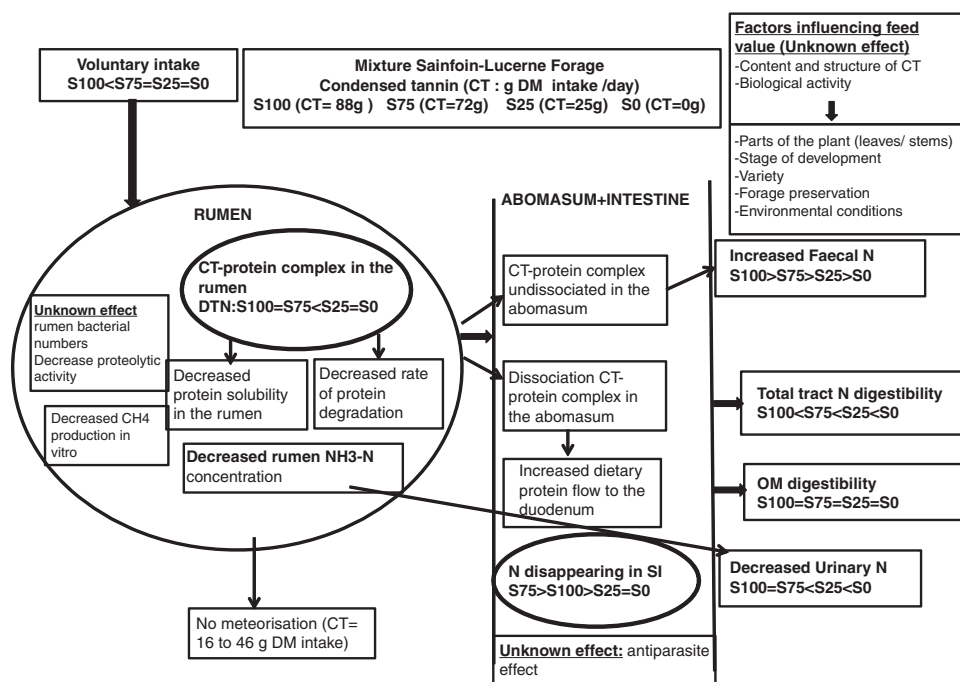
Voluntary intake
S100<S75=S25=S0

Mixture Sainfoin-Lucerne Forage
Condensed tannin (CT : g DM intake /day)
S100 (CT= 88g ) S75 (CT=72g) S25 (CT=25g) S0 (CT=0g)

Factors influencing feed value (Unknown effect)
-Content and structure of CT
-Biological activity

-Parts of the plant (leaves/ stems)
-Stage of development
-Variety
-Forage preservation
-Environmental conditions

RUMEN

CT-protein complex in the rumen
DTN:S100=S75<S25=S0

Unknown effect
rumen bacterial numbers
Decrease proteolytic activity

Decreased protein solubility in the rumen

Decreased rate of protein degradation

Decreased CH4 production in vitro

Decreased rumen NH3-N concentration

No meteorisation (CT= 16 to 46 g DM intake)

ABOMASUM+INTESTINE

CT-protein complex undissociated in the abomasum

Dissociation CT-protein complex in the abomasum

Increased dietary protein flow to the duodenum

N disappearing in SI
S75>S100>S25=S0

Unknown effect: antiparasite effect

Increased Faecal N
S100>S75>S25>S0

Total tract N digestibility
S100<S75<S25<S0

OM digestibility
S100=S75=S25=S0

Decreased Urinary N
S100=S75<S25<S0